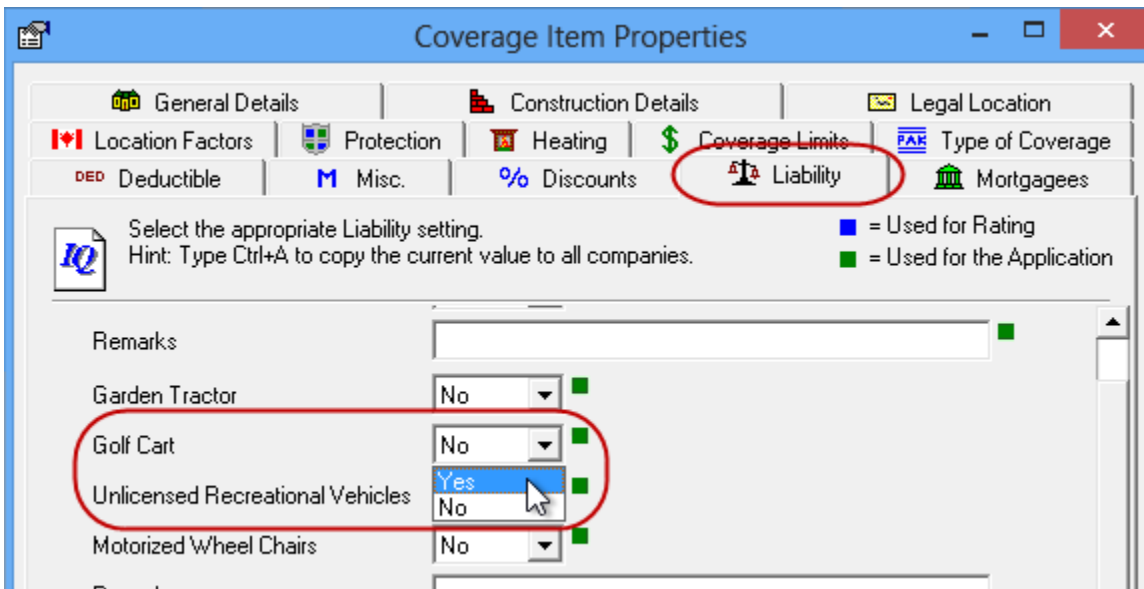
Coverage Item Properties

General Details | Construction Details | Legal Location
Location Factors | Protection | Heating | Coverage Limits | PAK Type of Coverage
DED Deductible | M Misc. | % Discounts | Liability | Mortgagees

Select the appropriate Liability setting.
Hint: Type Ctrl+A to copy the current value to all companies.

IQ

= Used for Rating
= Used for the Application

Remarks

Garden Tractor No

Golf Cart No

Yes

Unlicensed Recreational Vehicles No

Motorized Wheel Chairs No

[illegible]